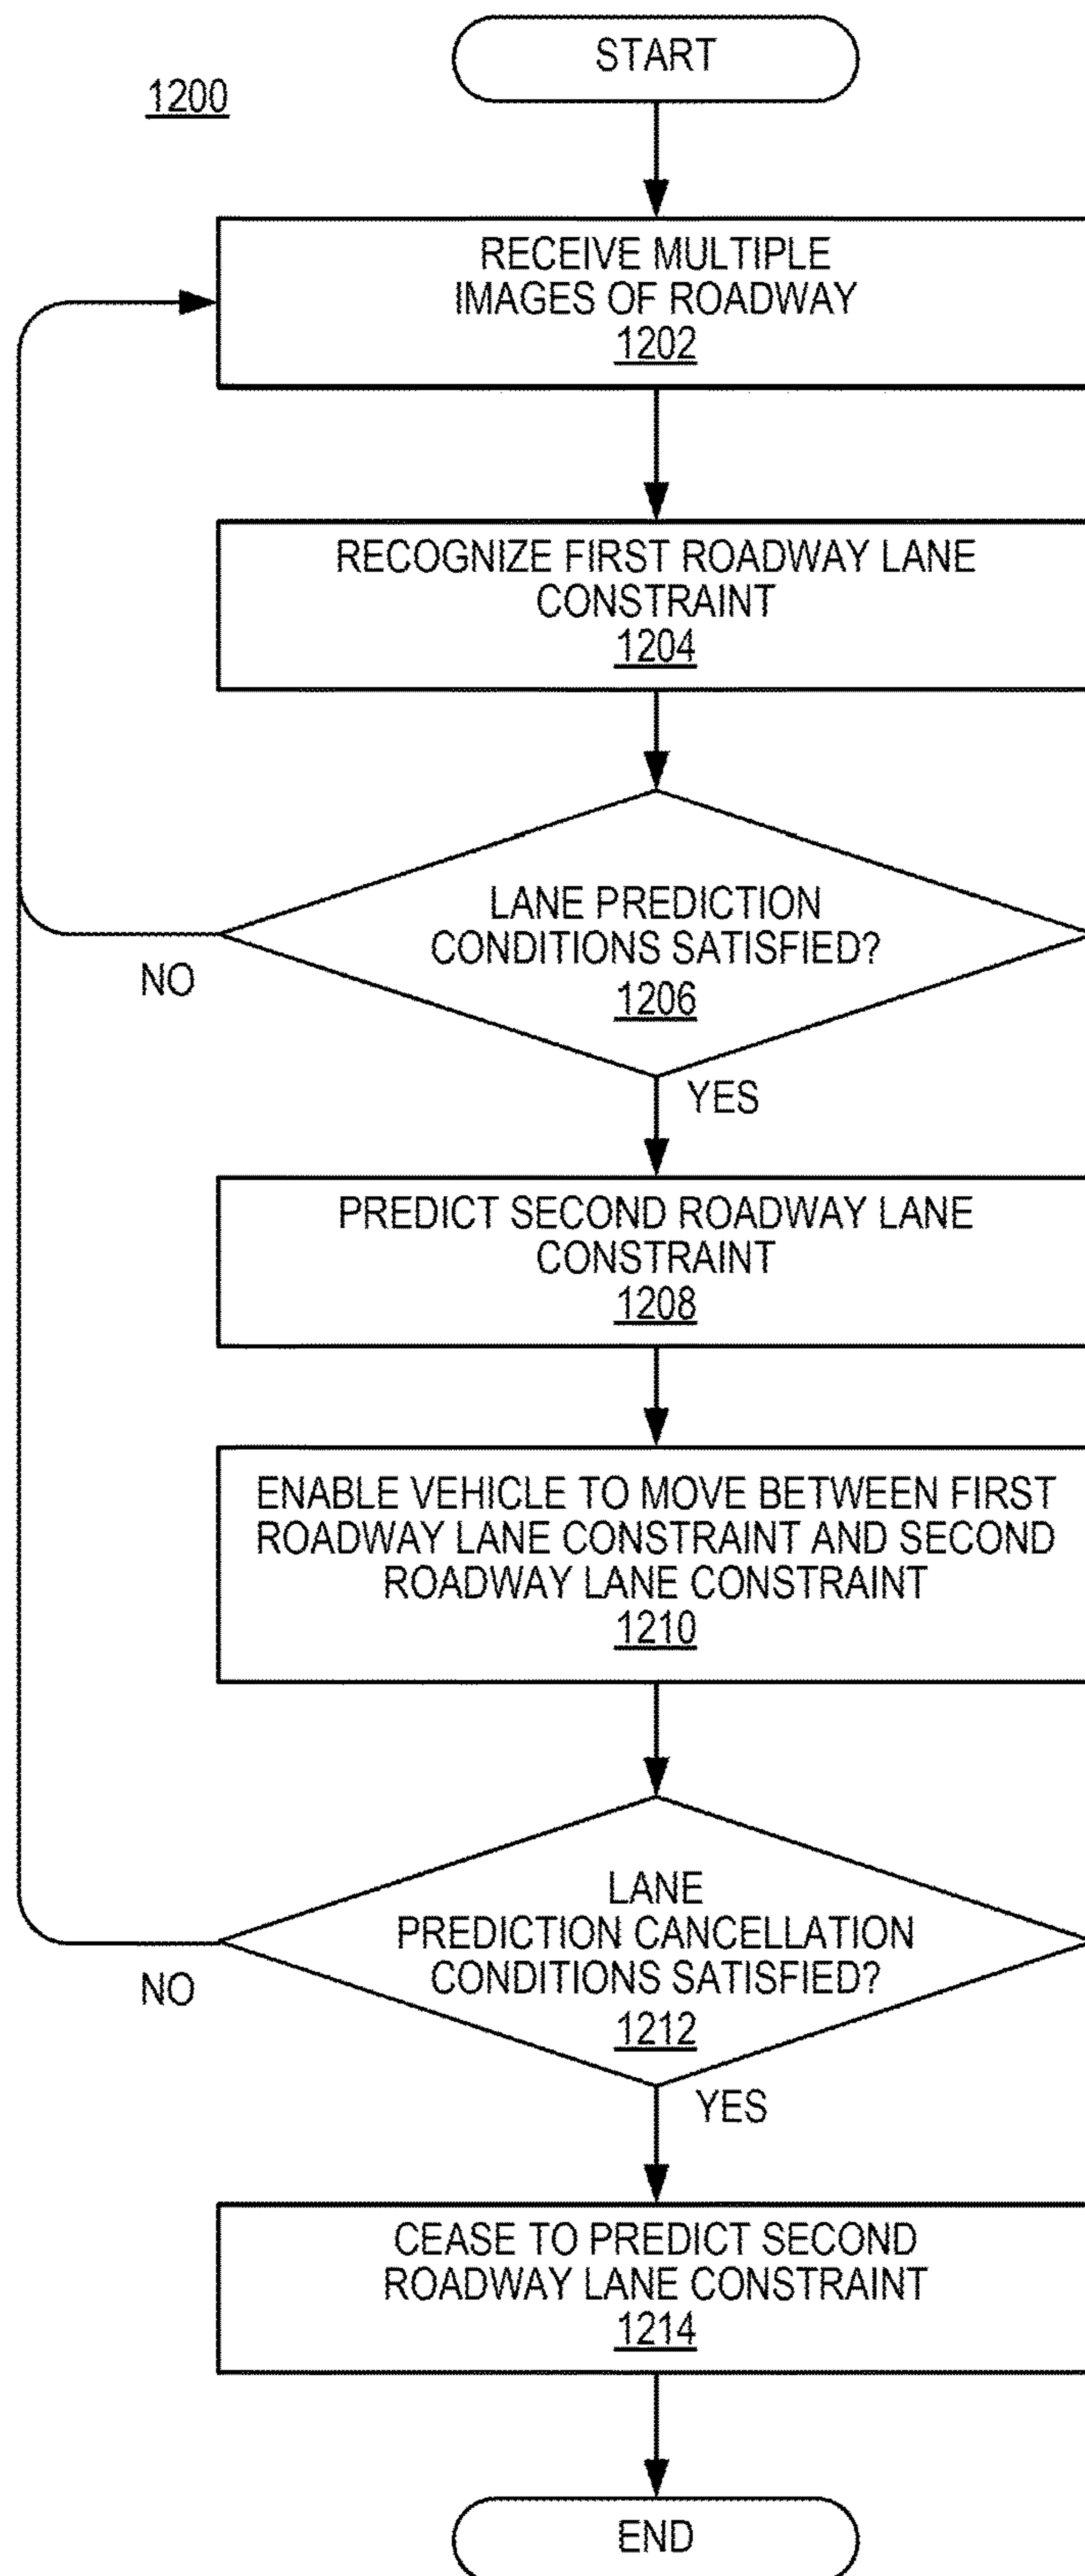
1200

START

RECEIVE MULTIPLE IMAGES OF ROADWAY
1202

RECOGNIZE FIRST ROADWAY LANE CONSTRAINT
1204

LANE PREDICTION CONDITIONS SATISFIED?
1206

NO

YES

PREDICT SECOND ROADWAY LANE CONSTRAINT
1208

ENABLE VEHICLE TO MOVE BETWEEN FIRST ROADWAY LANE CONSTRAINT AND SECOND ROADWAY LANE CONSTRAINT
1210

LANE PREDICTION CANCELLATION CONDITIONS SATISFIED?
1212

NO

YES

CEASE TO PREDICT SECOND ROADWAY LANE CONSTRAINT
1214

END